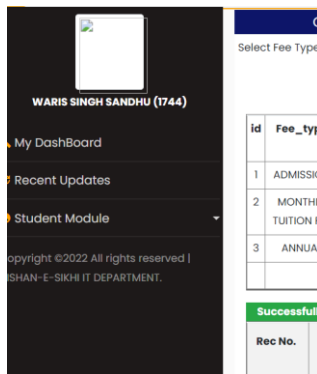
WARIS SINGH SANDHU (1744)

My DashBoard

Recent Updates

Student Module

opyright ©2022 All rights reserved | ISHAN-E-SIKHI IT DEPARTMENT.

C

Select Fee Type

| id | Fee_typ |
|---|---|
| 1 | ADMISSIO |
| 2 | MONTH TUITION |
| 3 | ANNUA |
| | |

Successful

Rec No.